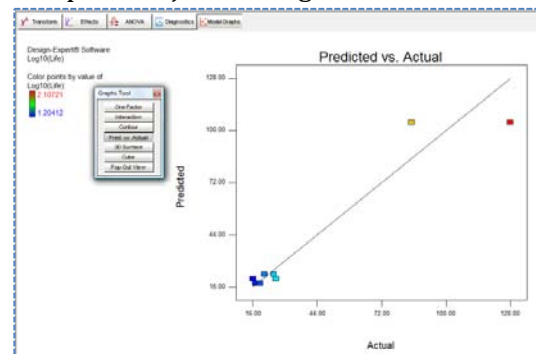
Transform Effects ANOVA Diagnostics Model Graphs

Design-Expert® Software
Log10(Life)

Color points by value of
Log10(Life)
2.10721

1.20412

Graphs Tool
One Factor
Interaction
Contour
Pred vs. Actual
3D Surface
Cube
Pop Out View

Predicted vs. Actual

Predicted

128.00
100.00
72.00
44.00
16.00

16.00 44.00 72.00 100.00 128.00

Actual